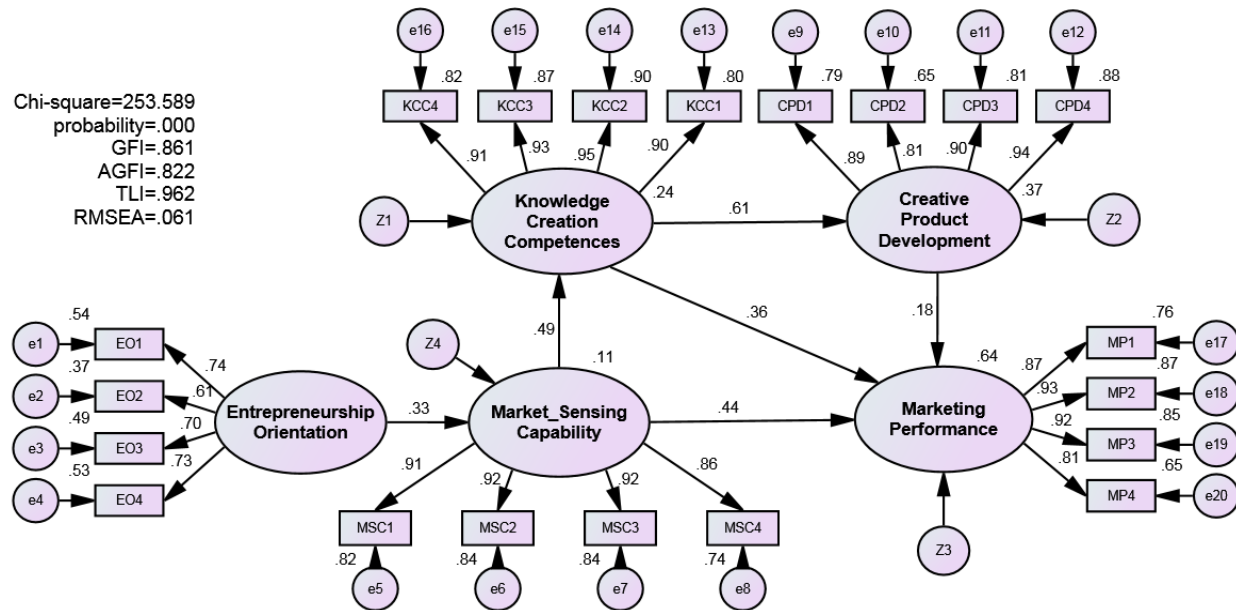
Chi-square=253.589
probability=.000
GFI=.861
AGFI=.822
TLI=.962
RMSEA=.061

e16 e15 e14 e13 e9 e10 e11 e12

.82 .87 .90 .80 .79 .65 .81 .88

KCC4 KCC3 KCC2 KCC1 CPD1 CPD2 CPD3 CPD4

.91 .93 .95 .90 .89 .81 .90 .94

.24 .37

Z1

Knowledge Creation Competences

.61

Creative Product Development

Z2

.36

.18

.54
e1 EO1
.37 .74
e2 EO2
.61
.49
.70
e3 EO3
.53 .73
e4 EO4

Entrepreneurship Orientation

Z4

.49

.11

.33

Market_Sensing Capability

.44

.64

Marketing Performance

.76
.87 MP1 e17
.87
.93 MP2 e18
.92 .85
MP3 e19
.81 .65
MP4 e20

.91 .92 .92 .86

MSC1 MSC2 MSC3 MSC4

.82 .84 .84 .74

e5 e6 e7 e8

Z3